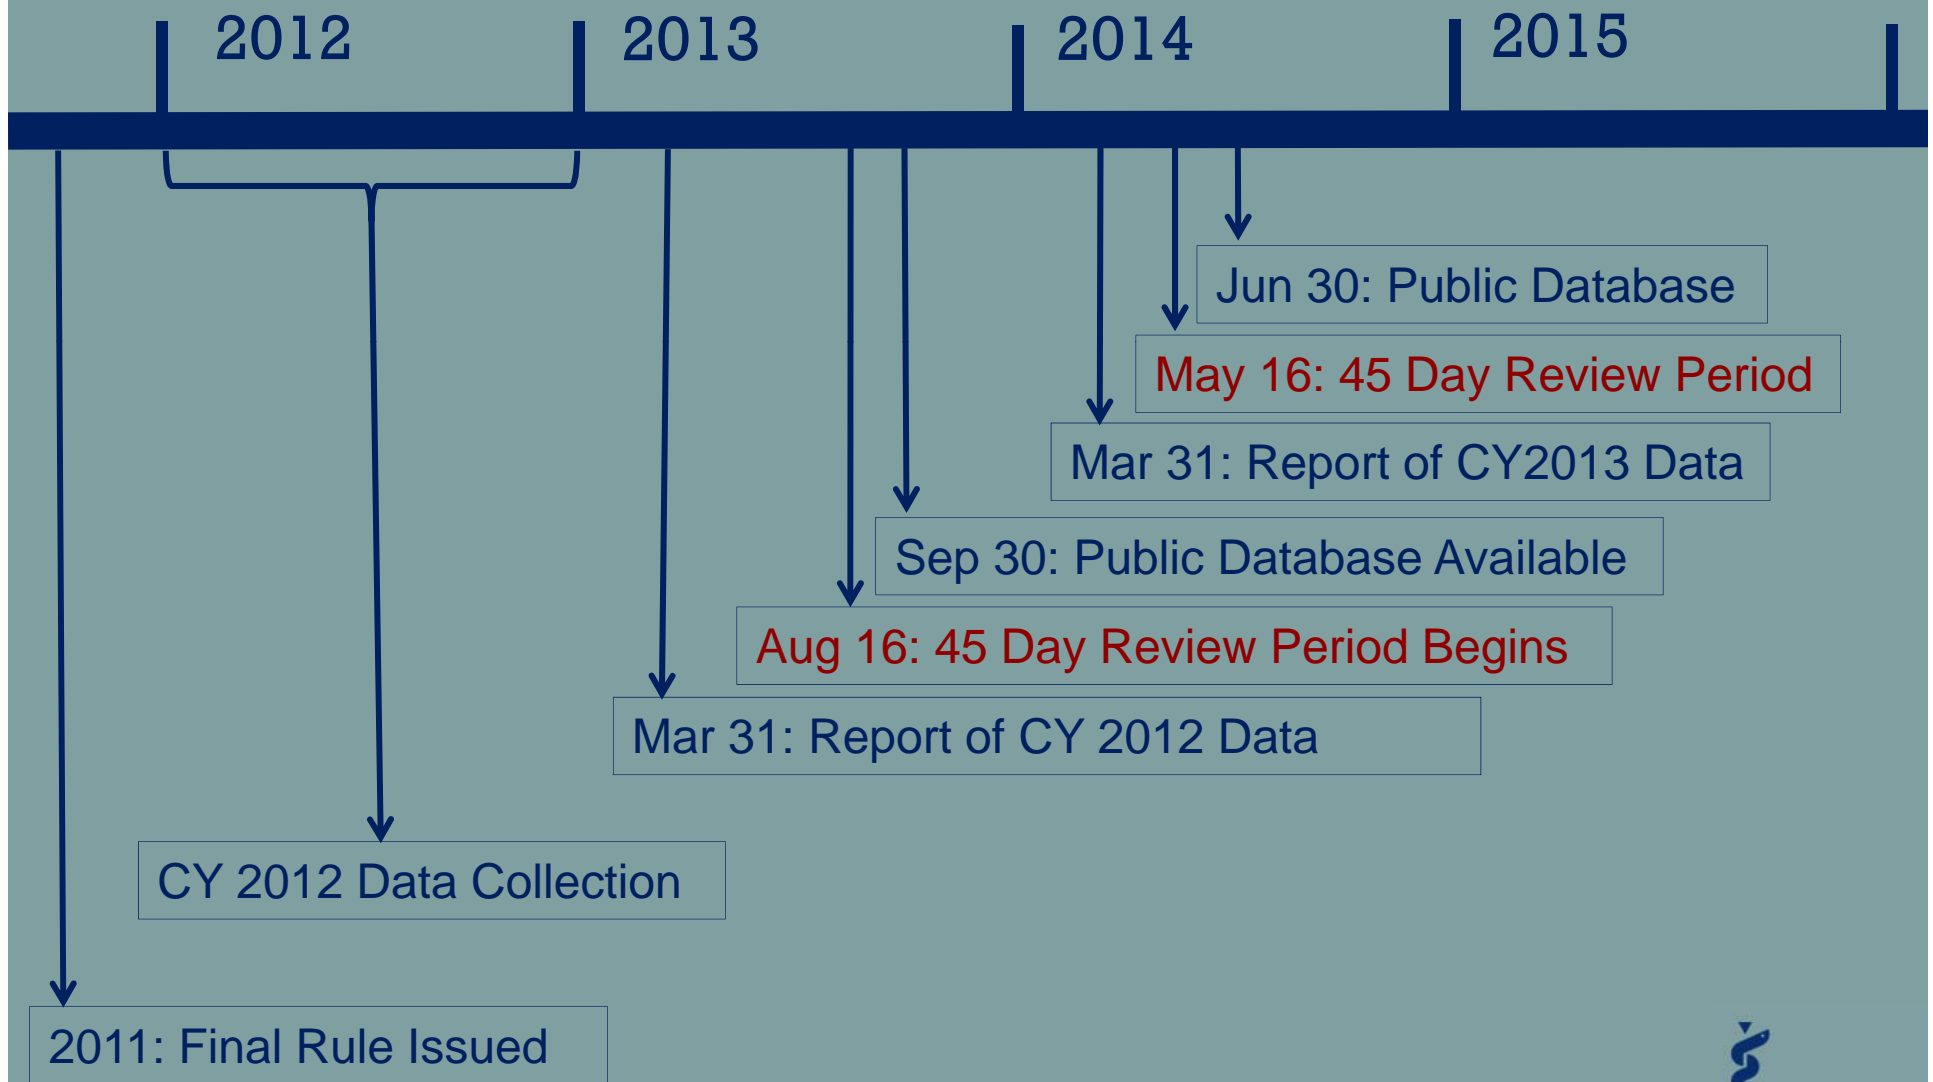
2012

2013

2014

2015

Jun 30: Public Database

May 16: 45 Day Review Period

Mar 31: Report of CY2013 Data

Sep 30: Public Database Available

Aug 16: 45 Day Review Period Begins

Mar 31: Report of CY 2012 Data

CY 2012 Data Collection

2011: Final Rule Issued